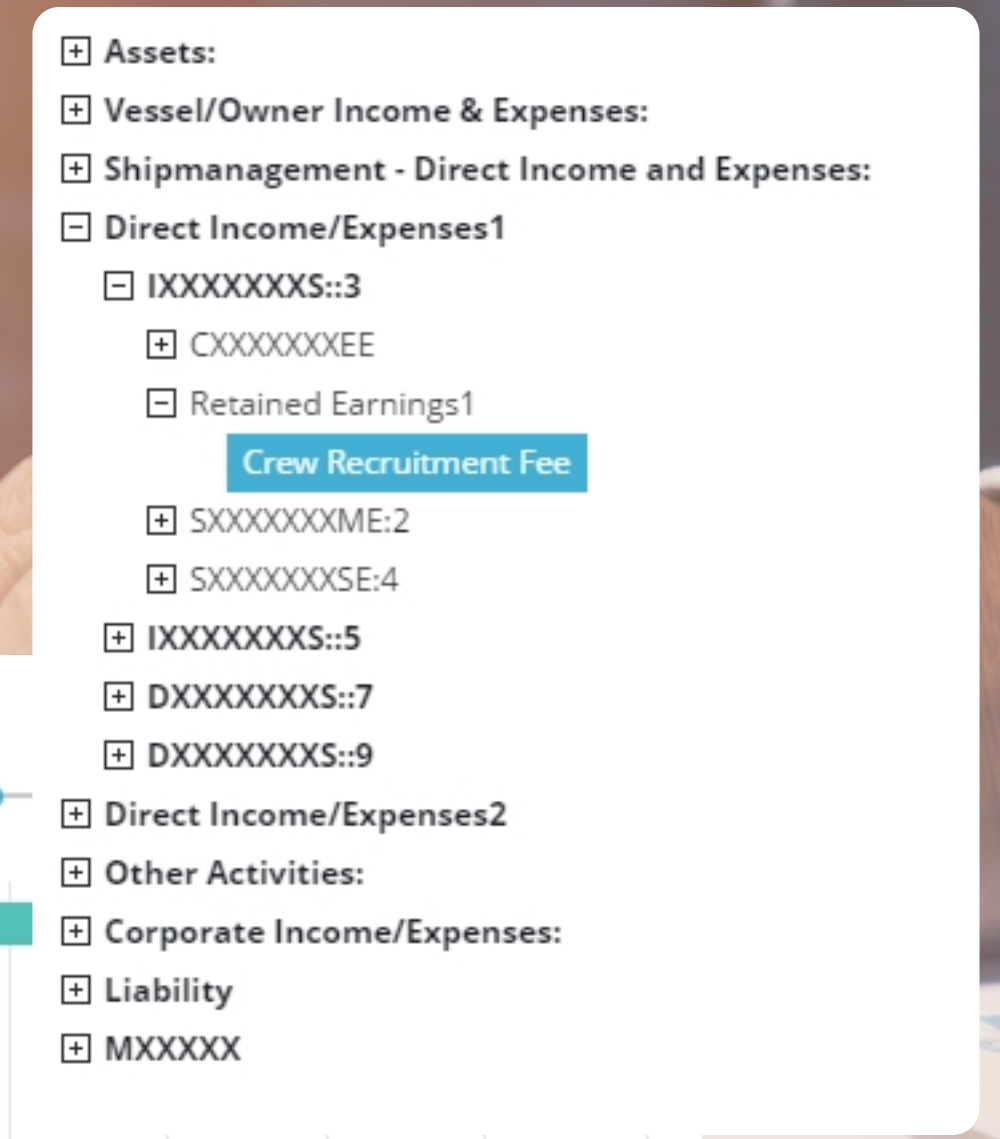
Assets:
Vessel/Owner Income & Expenses:
Shipmanagement - Direct Income and Expenses:
Direct Income/Expenses1
IXXXXXXXS::3
CXXXXXXXEE
Retained Earnings1
Crew Recruitment Fee
SXXXXXXXME:2
SXXXXXXXSE:4
IXXXXXXXS::5
DXXXXXXXS::7
DXXXXXXXS::9
Direct Income/Expenses2
Other Activities:
Corporate Income/Expenses:
Liability
MXXXXX